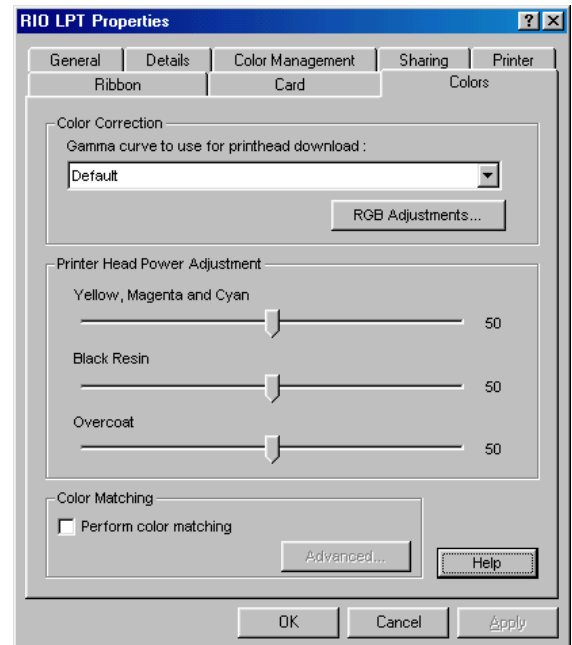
RIO LPT Properties

?
X

General
Details
Color Management
Sharing
Printer
Ribbon
Card
Colors

Color Correction
Gamma curve to use for printhead download :
Default
RGB Adjustments...

Printer Head Power Adjustment
Yellow, Magenta and Cyan
50
Black Resin
50
Overcoat
50

Color Matching
Perform color matching
Advanced...
Help

OK
Cancel
Apply